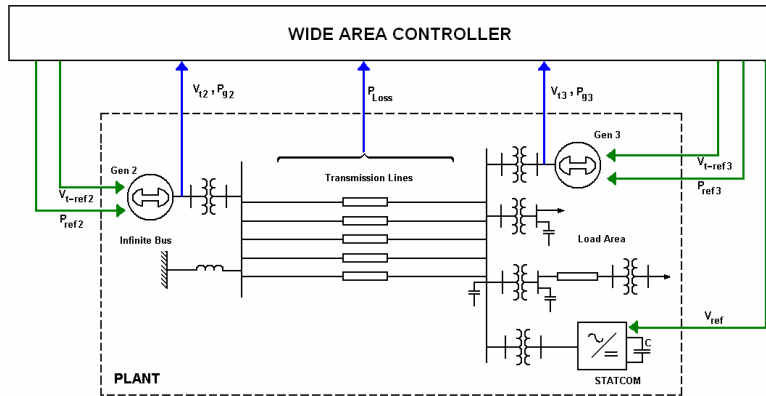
WIDE AREA CONTROLLER

$V_{t2}$ , $P_{g2}$

$P_{Loss}$

$V_{t3}$ , $P_{g3}$

Gen 2

$V_{t-ref2}$

$P_{ref2}$

Transmission Lines

Gen 3

$V_{t-ref3}$

$P_{ref3}$

Infinite Bus

Load Area

$V_{ref}$

C

PLANT

STATCOM